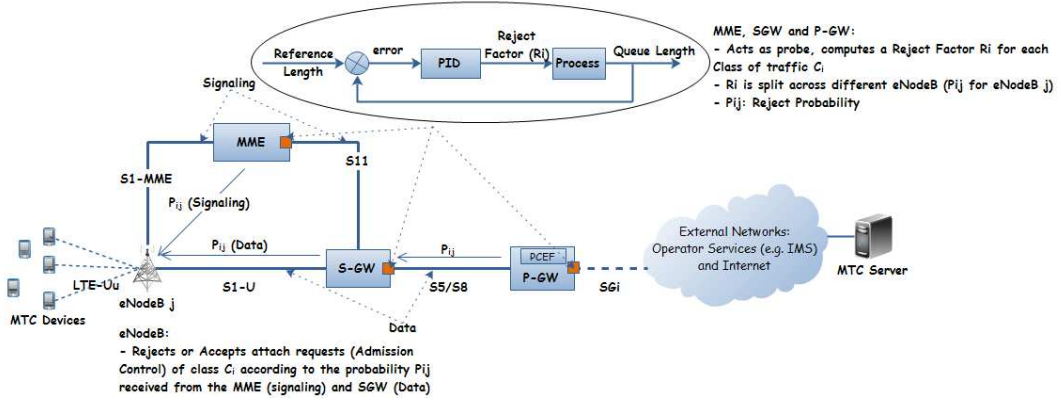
Reference Length

error

PID

Reject Factor (Ri)

Process

Queue Length

MME, SGW and P-GW:
- Acts as probe, computes a Reject Factor Ri for each Class of traffic $C_i$
- Ri is split across different eNodeB (Pij for eNodeB j)
- Pij: Reject Probability

Signaling

MME

S1-MME

S11

$P_{ij}$ (Signaling)

$P_{ij}$ (Data)

$P_{ij}$

PCEF

S-GW

P-GW

External Networks: Operator Services (e.g. IMS) and Internet

MTC Server

LTE-Uu

eNodeB j

S1-U

S5/S8

SGi

MTC Devices

Data

eNodeB:
- Rejects or Accepts attach requests (Admission Control) of class $C_i$ according to the probability Pij received from the MME (signaling) and SGW (Data)